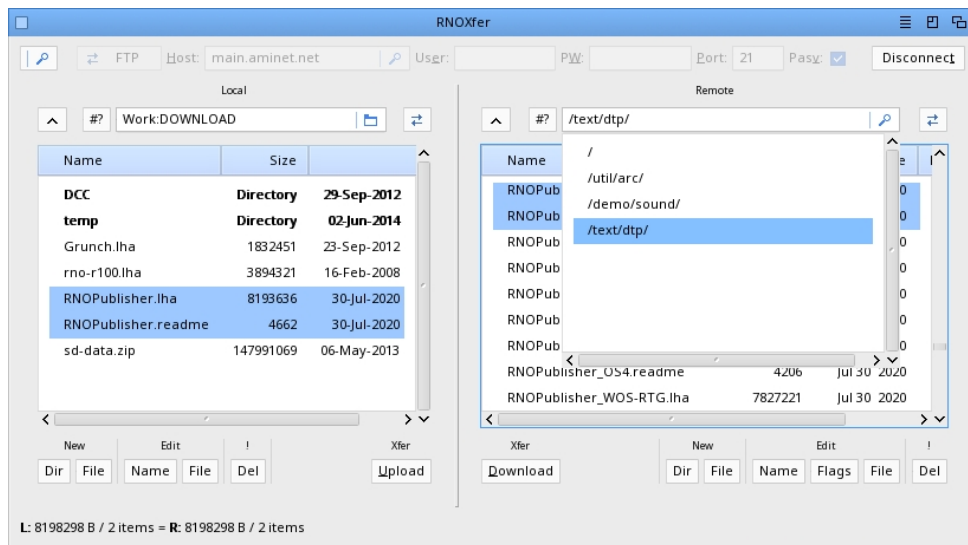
RNOXfer

FTP Host: main.aminet.net User: PW: Port: 21 Pasv: Disconnect

Local

#? Work:DOWNLOAD

| Name | Size | |
|---|---|---|
| DCC | Directory | 29-Sep-2012 |
| temp | Directory | 02-Jun-2014 |
| Grunch.lha | 1832451 | 23-Sep-2012 |
| rno-r100.lha | 3894321 | 16-Feb-2008 |
| RNOPublisher.lha | 8193636 | 30-Jul-2020 |
| RNOPublisher.readme | 4662 | 30-Jul-2020 |
| sd-data.zip | 147991069 | 06-May-2013 |

New Edit ! Xfer
Dir File Name File Del Upload

Remote

#? /text/dtp/

/
/util/arc/
/demo/sound/
/text/dtp/

| Name | | |
|---|---|---|
| RNOPub | | 0 |
| RNOPub | | 0 |
| RNOPub | | 0 |
| RNOPub | | 0 |
| RNOPub | | 0 |
| RNOPub | | 0 |
| RNOPub | | 0 |
| RNOPublisher_OS4.readme | 4206 | Jul 30 2020 |
| RNOPublisher_WOS-RTG.lha | 7827221 | Jul 30 2020 |

Xfer New Edit !
Download Dir File Name Flags File Del

L: 8198298 B / 2 items = R: 8198298 B / 2 items